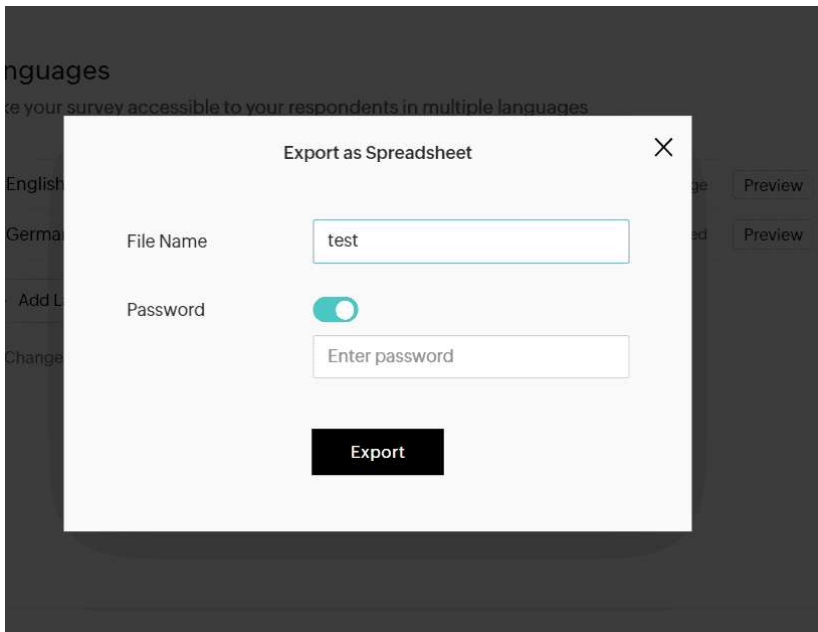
nguages

‹e your survey accessible to your respondents in multiple languages

Englisl

Germa

Add L

Change

ge

ed

Preview

Preview

Export as Spreadsheet

×

File Name

test

Password

Enter password

Export